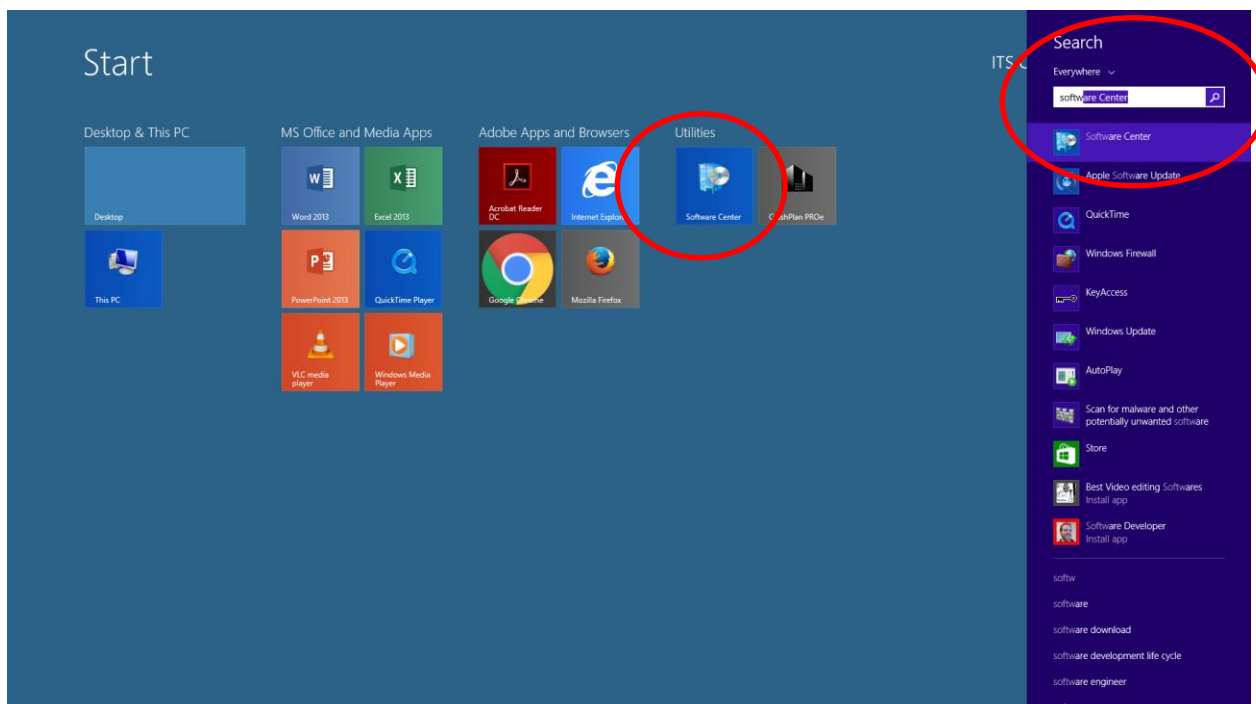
Start

ITS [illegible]

Desktop & This PC

Desktop

This PC

MS Office and Media Apps

Word 2013

Excel 2013

PowerPoint 2013

QuickTime Player

VLC media player

Windows Media Player

Adobe Apps and Browsers

Acrobat Reader DC

Internet Explorer

Google Chrome

Mozilla Firefox

Utilities

Software Center

CrashPlan PROe

Search

Everywhere

software Center

Software Center

Apple Software Update

QuickTime

Windows Firewall

KeyAccess

Windows Update

AutoPlay

Scan for malware and other potentially unwanted software

Store

Best Video editing Softwares
Install app

Software Developer
Install app

softw

software

software download

software development life cycle

software engineer